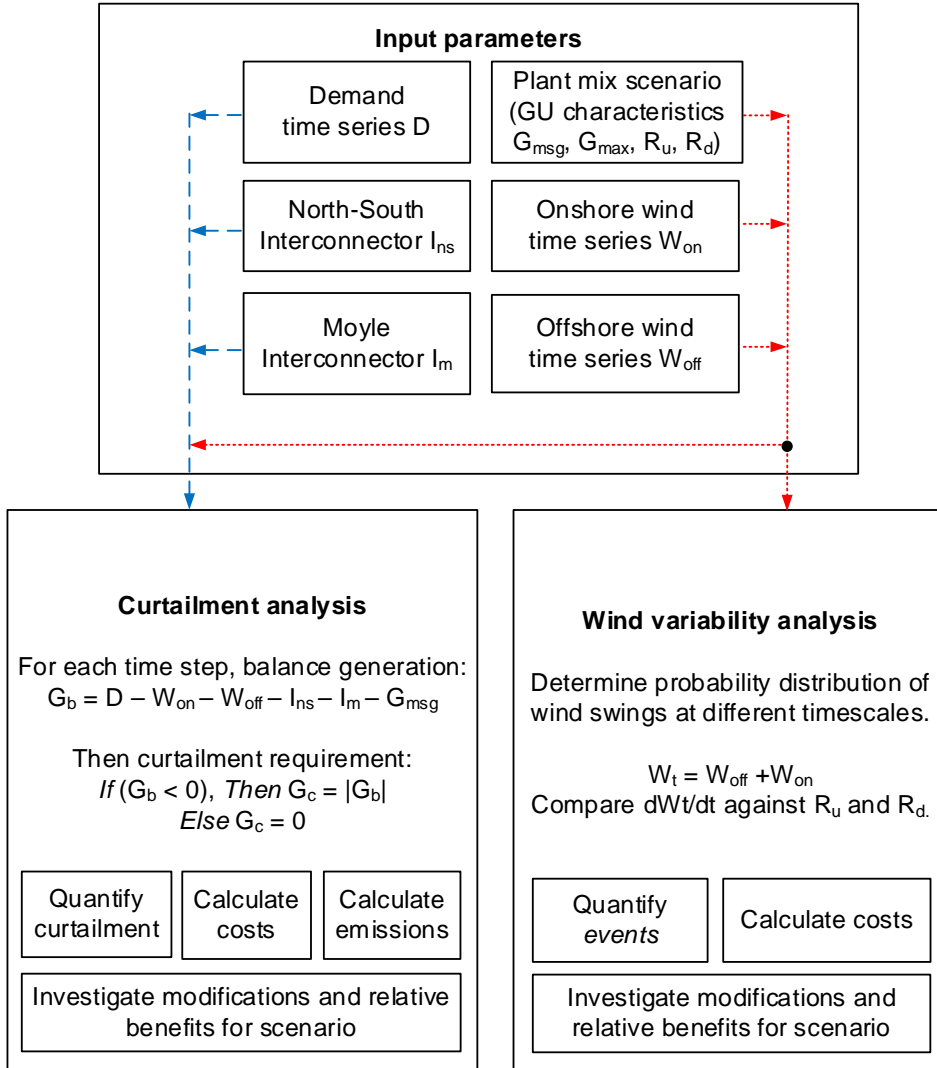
Input parameters

Demand time series D

Plant mix scenario (GU characteristics $G_{msg}$, $G_{max}$, $R_u$, $R_d$)

North-South Interconnector $I_{ns}$

Onshore wind time series $W_{on}$

Moyle Interconnector $I_m$

Offshore wind time series $W_{off}$

Curtailment analysis

For each time step, balance generation:
$G_b = D - W_{on} - W_{off} - I_{ns} - I_m - G_{msg}$

Then curtailment requirement:
*If* $(G_b < 0)$, *Then* $G_c = |G_b|$
*Else* $G_c = 0$

Quantify curtailment

Calculate costs

Calculate emissions

Investigate modifications and relative benefits for scenario

Wind variability analysis

Determine probability distribution of wind swings at different timescales.

$W_t = W_{off} + W_{on}$
Compare dWt/dt against $R_u$ and $R_{d.}$

Quantify *events*

Calculate costs

Investigate modifications and relative benefits for scenario